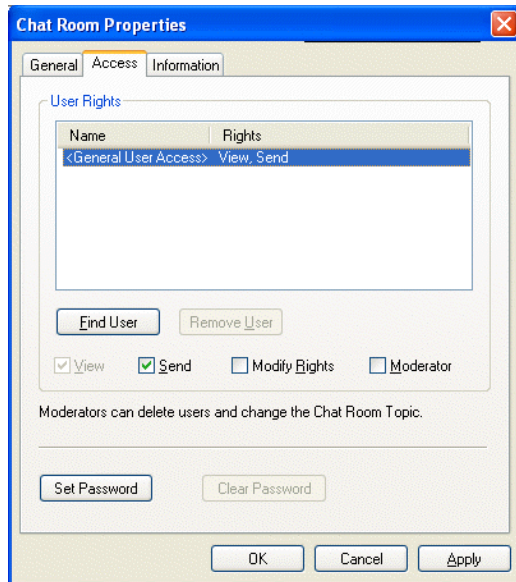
Chat Room Properties

General | Access | Information

User Rights

| Name | Rights |
|---|---|
| <General User Access> | View, Send |

Find User

Remove User

View

Send

Modify Rights

Moderator

Moderators can delete users and change the Chat Room Topic.

Set Password

Clear Password

OK

Cancel

Apply